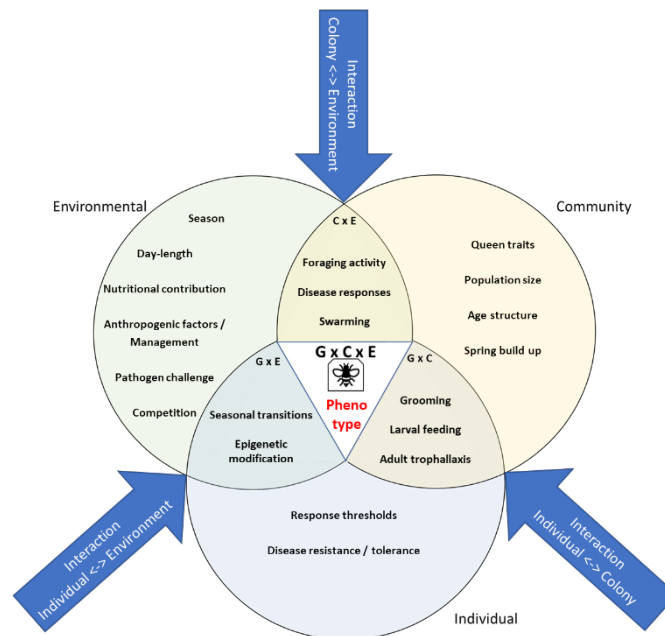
Interaction
Colony <-> Environment

Environmental

Season

Day-length

Nutritional contribution

Anthropogenic factors / Management

Pathogen challenge

Competition

Community

Queen traits

Population size

Age structure

Spring build up

C x E

Foraging activity

Disease responses

Swarming

G x E

Seasonal transitions

Epigenetic modification

G x C x E

Pheno type

G x C

Grooming

Larval feeding

Adult trophallaxis

Response thresholds

Disease resistance / tolerance

Individual

Interaction
Individual <-> Environment

Interaction
Individual <-> Colony